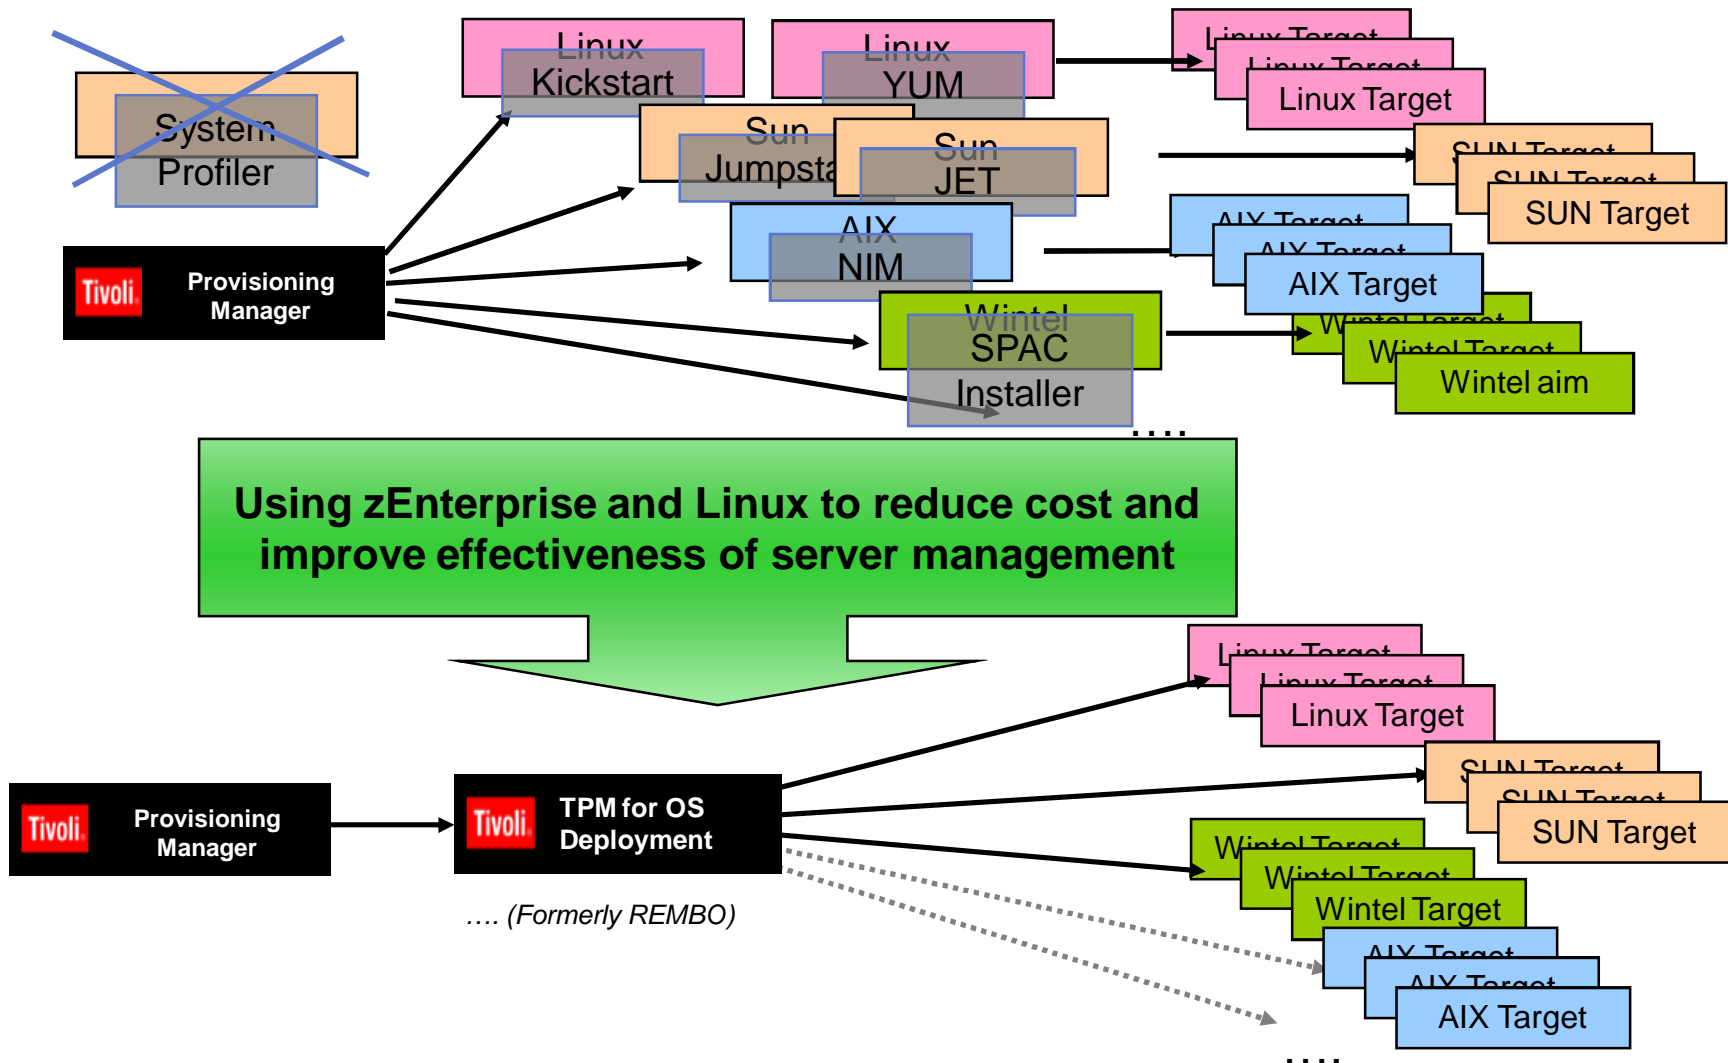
System Profiler

Linux Kickstart

Linux YUM

Linux Target
Linux Target
Linux Target

Sun Jumpstart

Sun JET

SUN Target
SUN Target
SUN Target

AIX NIM

AIX Target
AIX Target
AIX Target

Wintel SPAC Installer

Wintel Target
Wintel Target
Wintel aim

Tivoli Provisioning Manager

….

Using zEnterprise and Linux to reduce cost and improve effectiveness of server management

Tivoli Provisioning Manager

Tivoli TPM for OS Deployment

…. (Formerly REMBO)

Linux Target
Linux Target
Linux Target

SUN Target
SUN Target
SUN Target

Wintel Target
Wintel Target
Wintel Target

AIX Target
AIX Target
AIX Target

….